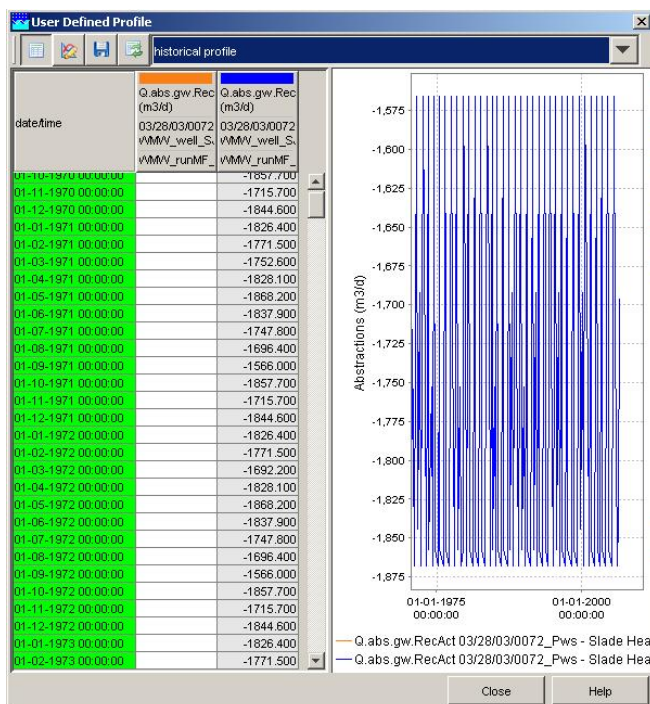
User Defined Profile

historical profile

| date/time | Q.abs.gw.Rec (m3/d) 03/28/03/0072 WMW_well_S WMW_runMF_ | Q.abs.gw.Rec (m3/d) 03/28/03/0072 WMW_well_S WMW_runMF_ |
|---|---|---|
| 01-10-1970 00:00:00 | | -1857.700 |
| 01-11-1970 00:00:00 | | -1715.700 |
| 01-12-1970 00:00:00 | | -1844.600 |
| 01-01-1971 00:00:00 | | -1826.400 |
| 01-02-1971 00:00:00 | | -1771.500 |
| 01-03-1971 00:00:00 | | -1752.600 |
| 01-04-1971 00:00:00 | | -1828.100 |
| 01-05-1971 00:00:00 | | -1868.200 |
| 01-06-1971 00:00:00 | | -1837.900 |
| 01-07-1971 00:00:00 | | -1747.800 |
| 01-08-1971 00:00:00 | | -1696.400 |
| 01-09-1971 00:00:00 | | -1566.000 |
| 01-10-1971 00:00:00 | | -1857.700 |
| 01-11-1971 00:00:00 | | -1715.700 |
| 01-12-1971 00:00:00 | | -1844.600 |
| 01-01-1972 00:00:00 | | -1826.400 |
| 01-02-1972 00:00:00 | | -1771.500 |
| 01-03-1972 00:00:00 | | -1692.200 |
| 01-04-1972 00:00:00 | | -1828.100 |
| 01-05-1972 00:00:00 | | -1868.200 |
| 01-06-1972 00:00:00 | | -1837.900 |
| 01-07-1972 00:00:00 | | -1747.800 |
| 01-08-1972 00:00:00 | | -1696.400 |
| 01-09-1972 00:00:00 | | -1566.000 |
| 01-10-1972 00:00:00 | | -1857.700 |
| 01-11-1972 00:00:00 | | -1715.700 |
| 01-12-1972 00:00:00 | | -1844.600 |
| 01-01-1973 00:00:00 | | -1826.400 |
| 01-02-1973 00:00:00 | | -1771.500 |

-1,575
-1,600
-1,625
-1,650
-1,675
-1,700
-1,725
-1,750
-1,775
-1,800
-1,825
-1,850
-1,875

Abstractions (m3/d)

01-01-1975 00:00:00
01-01-2000 00:00:00

Q.abs.gw.RecAct 03/28/03/0072_Pws - Slade Hea
Q.abs.gw.RecAct 03/28/03/0072_Pws - Slade Hea

Close
Help